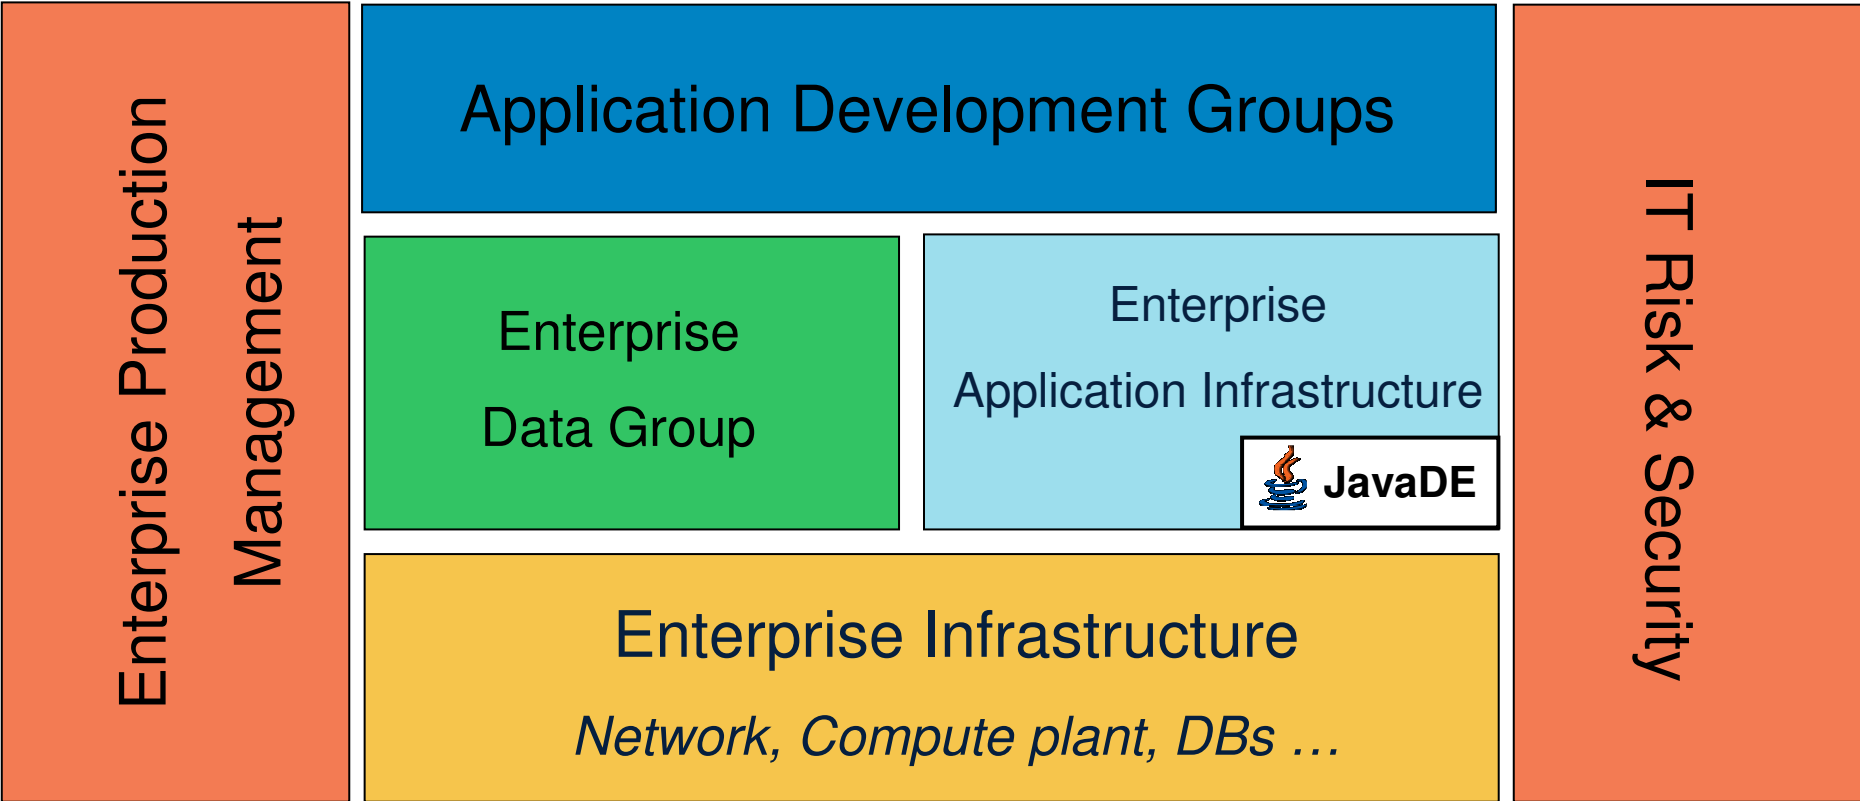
Enterprise Production Management

Application Development Groups

Enterprise
Data Group

Enterprise
Application Infrastructure

JavaDE

Enterprise Infrastructure
*Network, Compute plant, DBs …*

IT Risk & Security